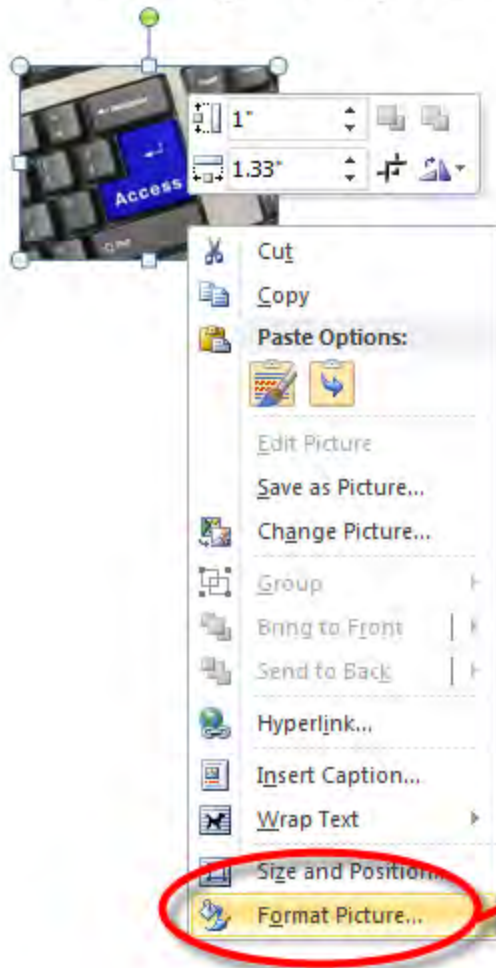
Access

1"

1.33"

Cut

Copy

Paste Options:

Edit Picture

Save as Picture...

Change Picture...

Group

Bring to Front

Send to Back

Hyperlink...

Insert Caption...

Wrap Text

Size and Position...

Format Picture...